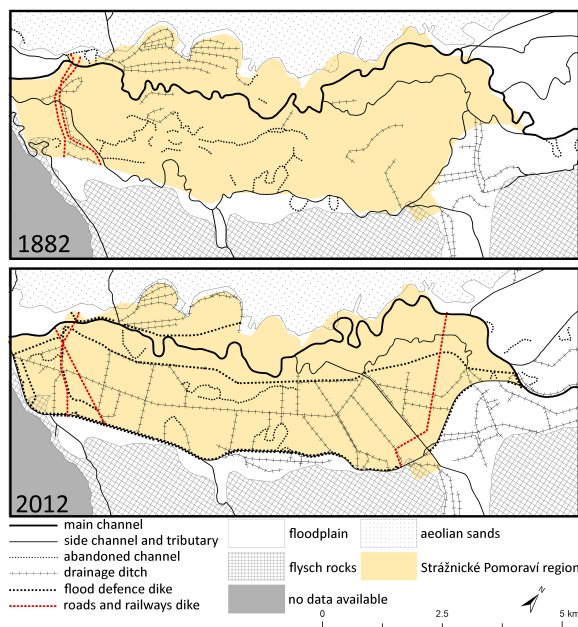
1882

2012

main channel
side channel and tributary
abandoned channel
drainage ditch
flood defence dike
roads and railways dike

floodplain
flysch rocks
no data available

aeolian sands
Strážnické Pomoraví region

0
2.5
5 km